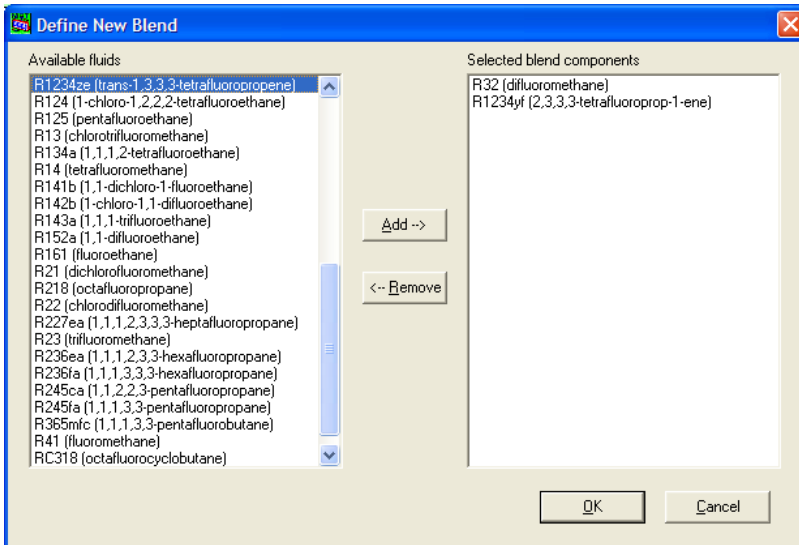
Define New Blend

Available fluids

R1234ze (trans-1,3,3,3-tetrafluoropropene)
R124 (1-chloro-1,2,2,2-tetrafluoroethane)
R125 (pentafluoroethane)
R13 (chlorotrifluoromethane)
R134a (1,1,1,2-tetrafluoroethane)
R14 (tetrafluoromethane)
R141b (1,1-dichloro-1-fluoroethane)
R142b (1-chloro-1,1-difluoroethane)
R143a (1,1,1-trifluoroethane)
R152a (1,1-difluoroethane)
R161 (fluoroethane)
R21 (dichlorofluoromethane)
R218 (octafluoropropane)
R22 (chlorodifluoromethane)
R227ea (1,1,1,2,3,3,3-heptafluoropropane)
R23 (trifluoromethane)
R236ea (1,1,1,2,3,3-hexafluoropropane)
R236fa (1,1,1,3,3,3-hexafluoropropane)
R245ca (1,1,2,2,3-pentafluoropropane)
R245fa (1,1,1,3,3-pentafluoropropane)
R365mfc (1,1,1,3,3-pentafluorobutane)
R41 (fluoromethane)
RC318 (octafluorocyclobutane)

Add -->

<-- Remove

Selected blend components

R32 (difluoromethane)
R1234yf (2,3,3,3-tetrafluoroprop-1-ene)

OK

Cancel